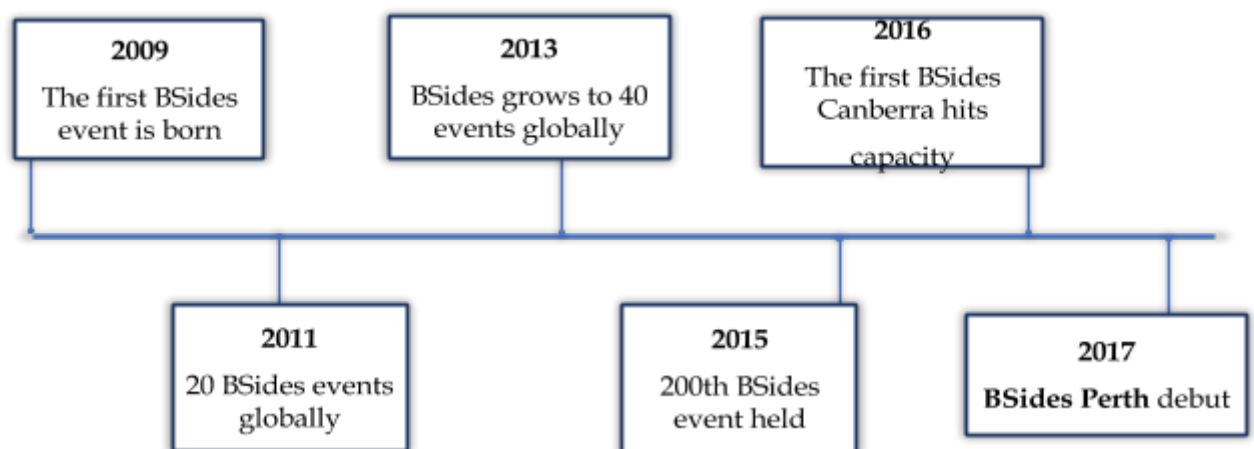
2009
The first BSides event is born

2013
BSides grows to 40 events globally

2016
The first BSides Canberra hits capacity

2011
20 BSides events globally

2015
200th BSides event held

2017
**BSides Perth** debut